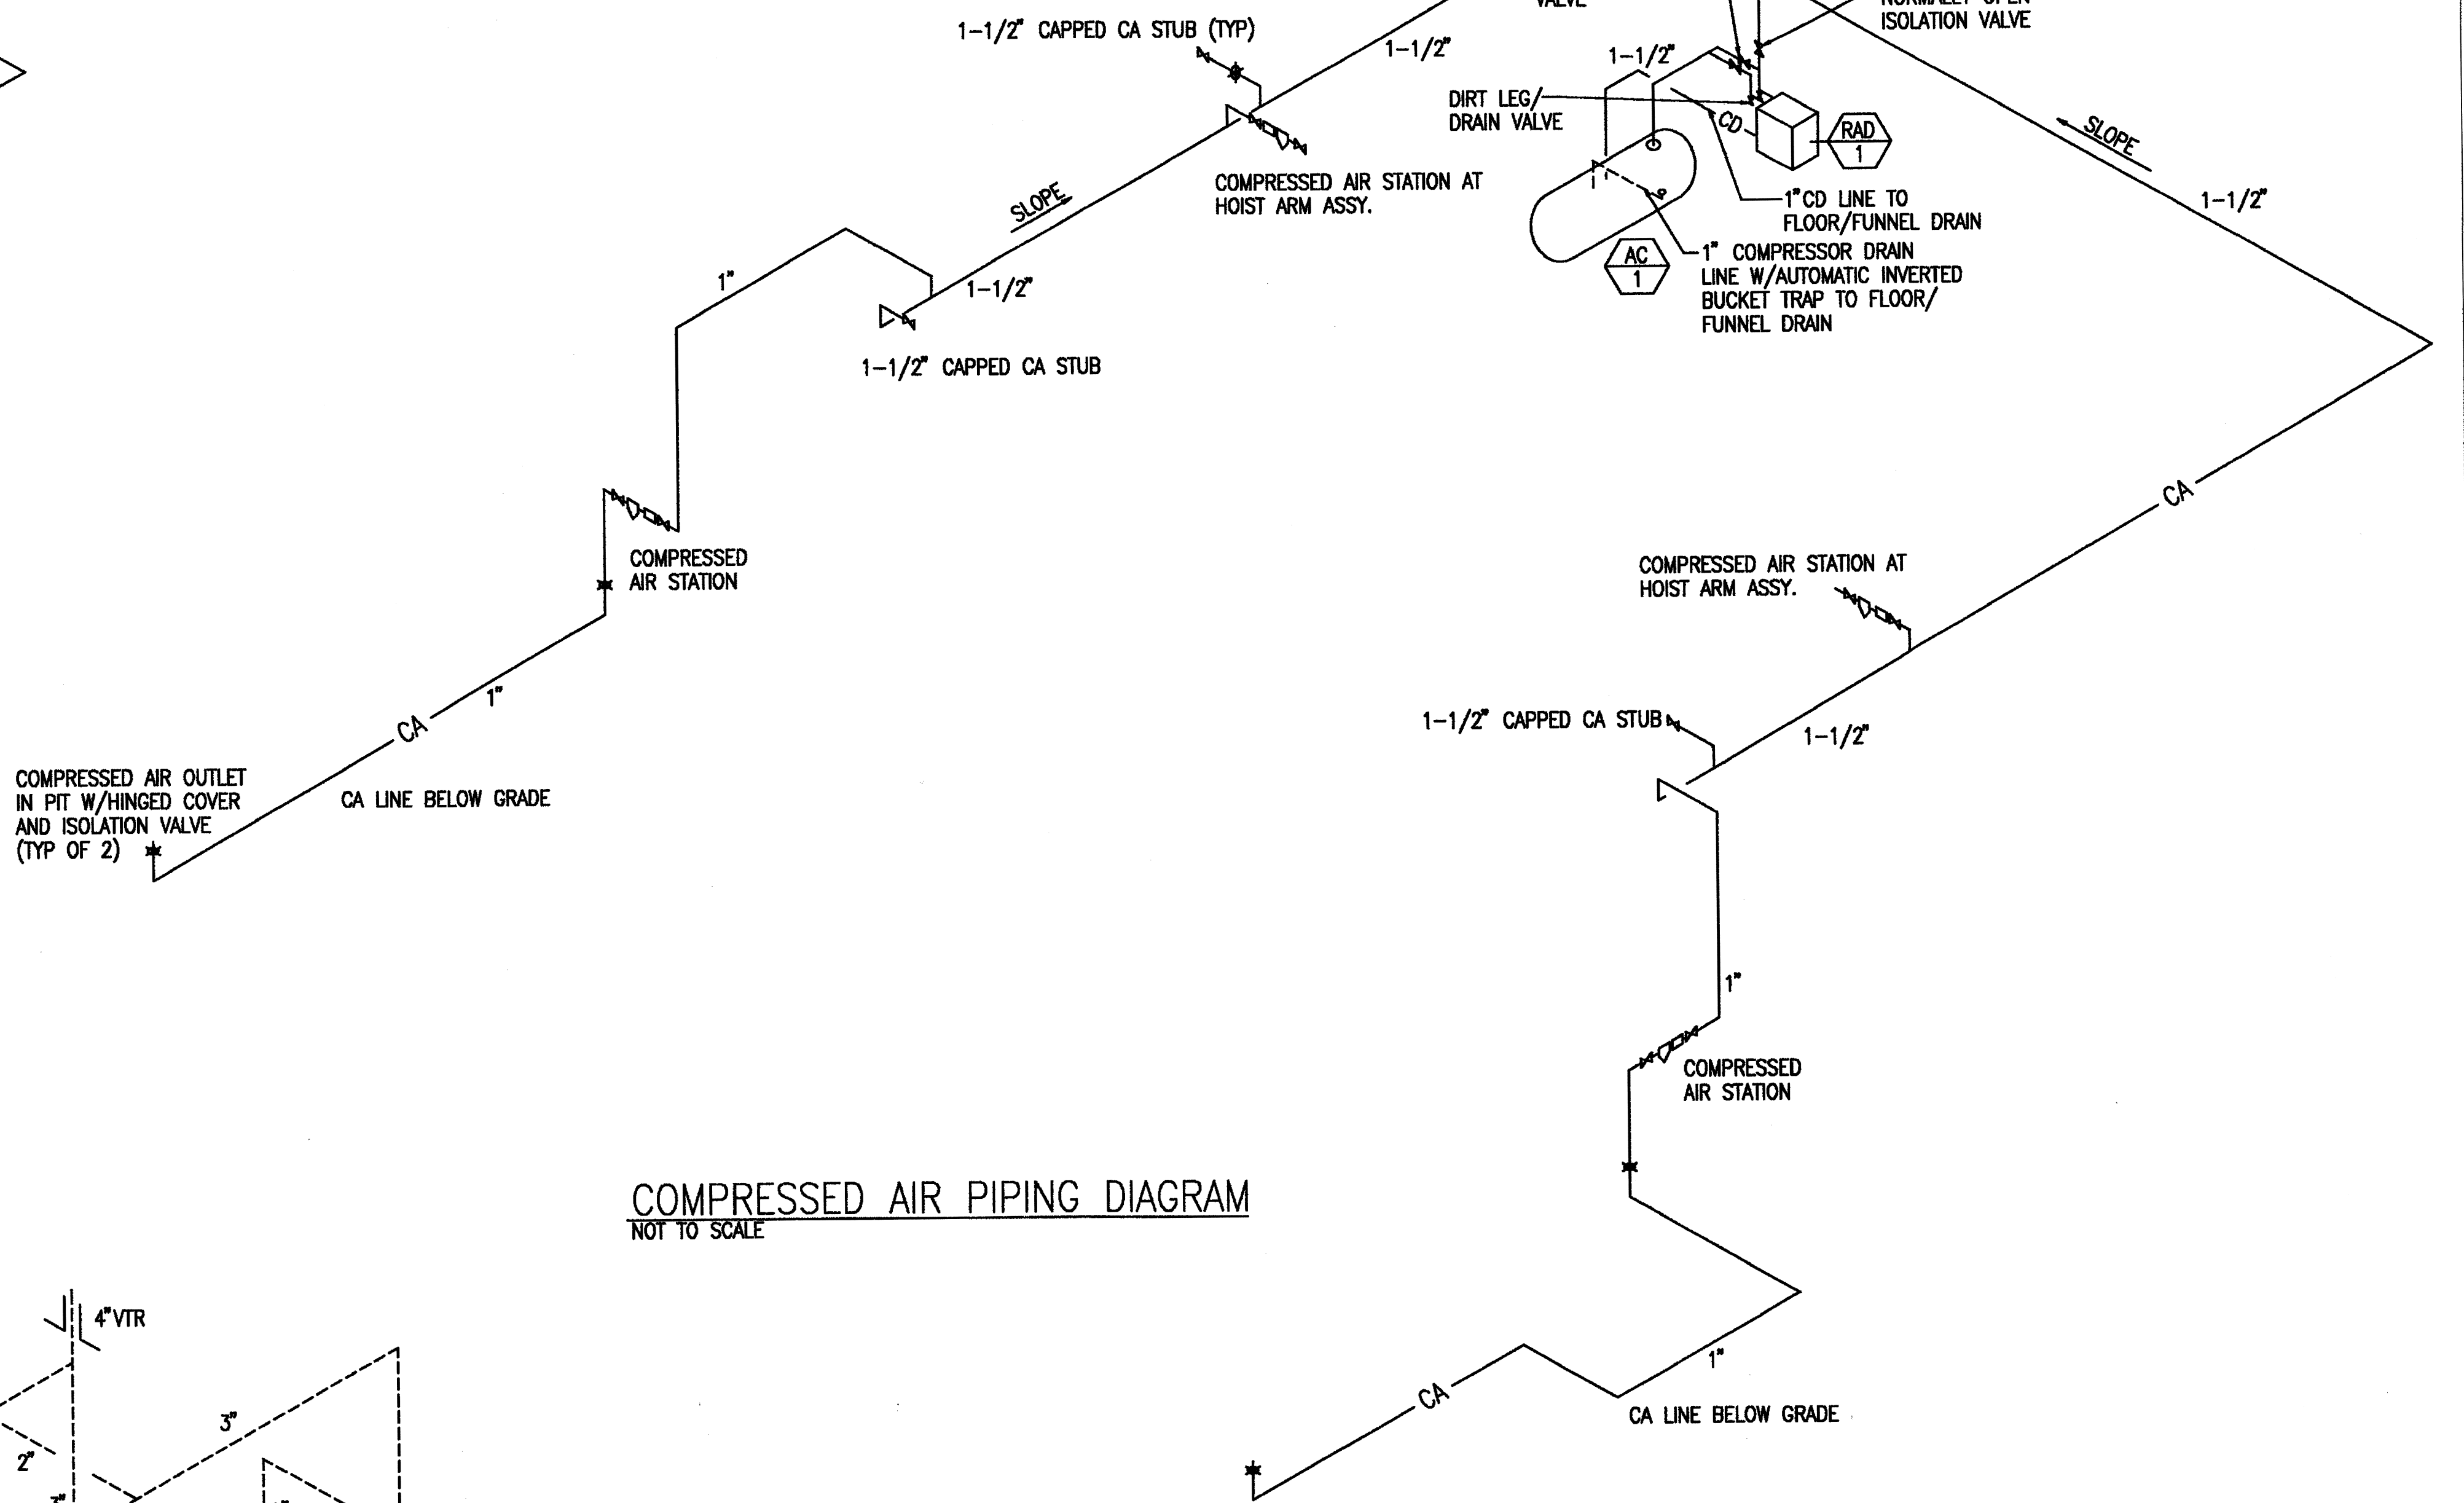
1-1/2" CAPPED CA STUB (TYP)

1-1/2"

VALVE

NORMALLY OPEN ISOLATION VALVE

1-1/2"

DIRT LEG/ DRAIN VALVE

CD

RAD 1

SLOPE

1-1/2"

COMPRESSED AIR STATION AT HOIST ARM ASSY.

SLOPE

1" CD LINE TO FLOOR/FUNNEL DRAIN

AC 1

1" COMPRESSOR DRAIN LINE W/AUTOMATIC INVERTED BUCKET TRAP TO FLOOR/ FUNNEL DRAIN

1"

1-1/2"

1-1/2" CAPPED CA STUB

COMPRESSED AIR STATION

CA

COMPRESSED AIR STATION AT HOIST ARM ASSY.

1"

CA

1-1/2" CAPPED CA STUB

1-1/2"

COMPRESSED AIR OUTLET IN PIT W/HINGED COVER AND ISOLATION VALVE (TYP OF 2)

CA LINE BELOW GRADE

1"

COMPRESSED AIR STATION

COMPRESSED AIR PIPING DIAGRAM
NOT TO SCALE

4"VTR

3"

2"

1"

CA

CA LINE BELOW GRADE